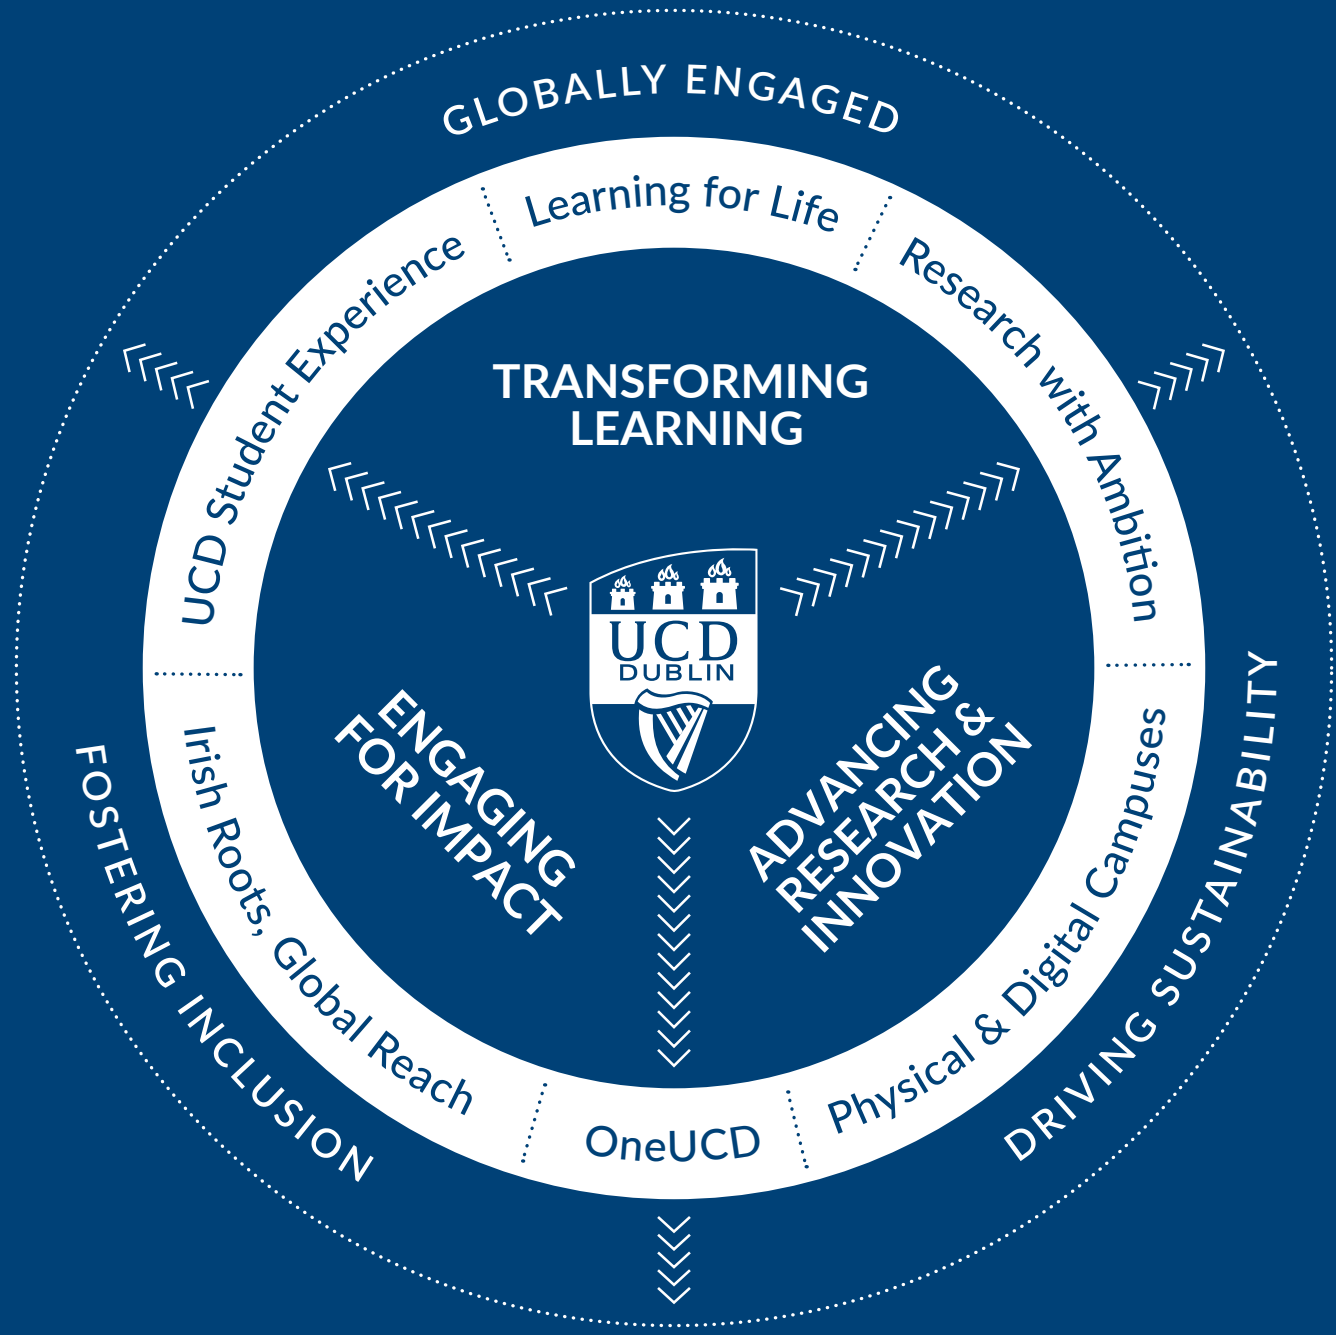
GLOBALLY ENGAGED

Learning for Life

Research with Ambition

UCD Student Experience

TRANSFORMING LEARNING

UCD DUBLIN

ENGAGING FOR IMPACT

ADVANCING RESEARCH & INNOVATION

Irish Roots, Global Reach

Physical & Digital Campuses

OneUCD

FOSTERING INCLUSION

DRIVING SUSTAINABILITY